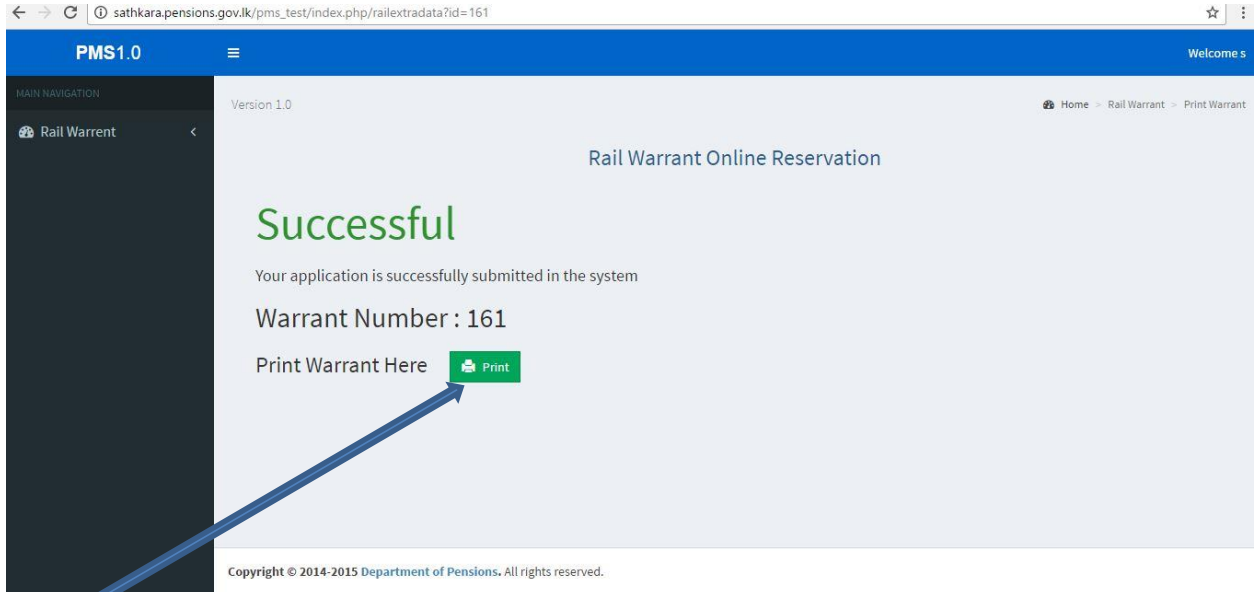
sathkara.pensions.gov.lk/pms_test/index.php/railextradata?id=161

PMS1.0

Welcome s

MAIN NAVIGATION

Rail Warrent

Version 1.0

Home > Rail Warrant > Print Warrant

Rail Warrant Online Reservation

Successful

Your application is successfully submitted in the system

Warrant Number : 161

Print Warrant Here

Print

Copyright © 2014-2015 Department of Pensions. All rights reserved.